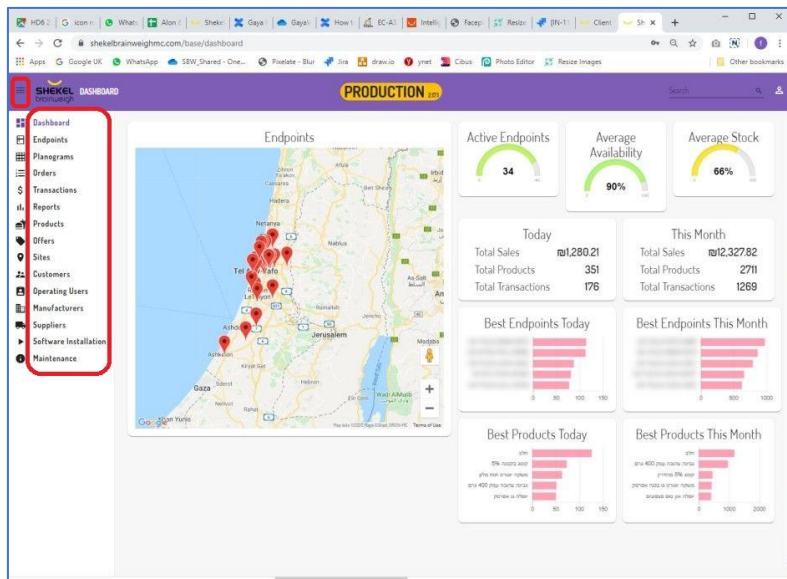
HD6 | G icon | Whats | Alon | Sheke | Gaya | Gaya | How t | EC-A | Intelli | Facep | Resiz | [IN-1 | Client | Sh ×

shekelbrainweighmc.com/base/dashboard

Apps G Google UK WhatsApp S8W_Shared - One... Pixelate - Blur Jira draw.io ynet Cibus Photo Editor Resize Images Other bookmarks

SHEKEL brainweigh DASHBOARD

PRODUCTION

Search

Dashboard
Endpoints
Planograms
Orders
Transactions
Reports
Products
Offers
Sites
Customers
Operating Users
Manufacturers
Suppliers
Software Installation
Maintenance

Endpoints

Netanya
Nablus
Tel Aviv-Yafo
Ashdod
Ashkelon
Jerusalem
Gaza
Kiryat Gat
Google

Active Endpoints
34

Average Availability
90%

Average Stock
66%

Today
Total Sales ₪1,280.21
Total Products 351
Total Transactions 176

This Month
Total Sales ₪12,327.82
Total Products 2711
Total Transactions 1269

Best Endpoints Today
0 50 100 150

Best Endpoints This Month
0 500 1000

Best Products Today
0 50 100 150

Best Products This Month
0 1000 2000